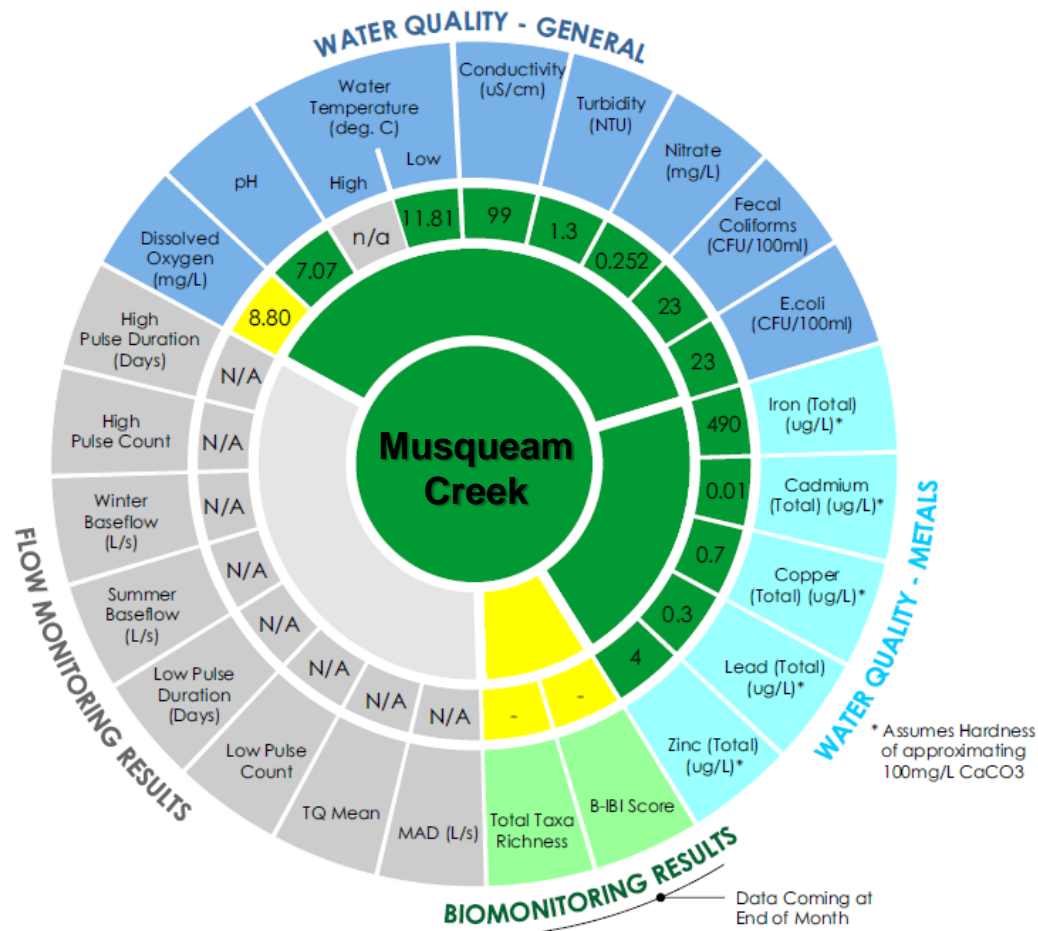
WATER QUALITY - GENERAL

Dissolved Oxygen (mg/L)
pH
Water Temperature (deg. C)
High
Low
Conductivity (uS/cm)
Turbidity (NTU)
Nitrate (mg/L)
Fecal Coliforms (CFU/100ml)
E.coli (CFU/100ml)

8.80
7.07
n/a
11.81
99
1.3
0.252
23
23

WATER QUALITY - METALS

Iron (Total) (ug/L)*
Cadmium (Total) (ug/L)*
Copper (Total) (ug/L)*
Lead (Total) (ug/L)*
Zinc (Total) (ug/L)*

490
0.01
0.7
0.3
4

* Assumes Hardness of approximating 100mg/L CaCO3

Musqueam Creek

BIOMONITORING RESULTS

Total Taxa Richness
B-IBI Score
-
-

Data Coming at End of Month

FLOW MONITORING RESULTS

High Pulse Duration (Days)
High Pulse Count
Winter Baseflow (L/s)
Summer Baseflow (L/s)
Low Pulse Duration (Days)
Low Pulse Count
TQ Mean
MAD (L/s)

N/A
N/A
N/A
N/A
N/A
N/A
N/A
N/A